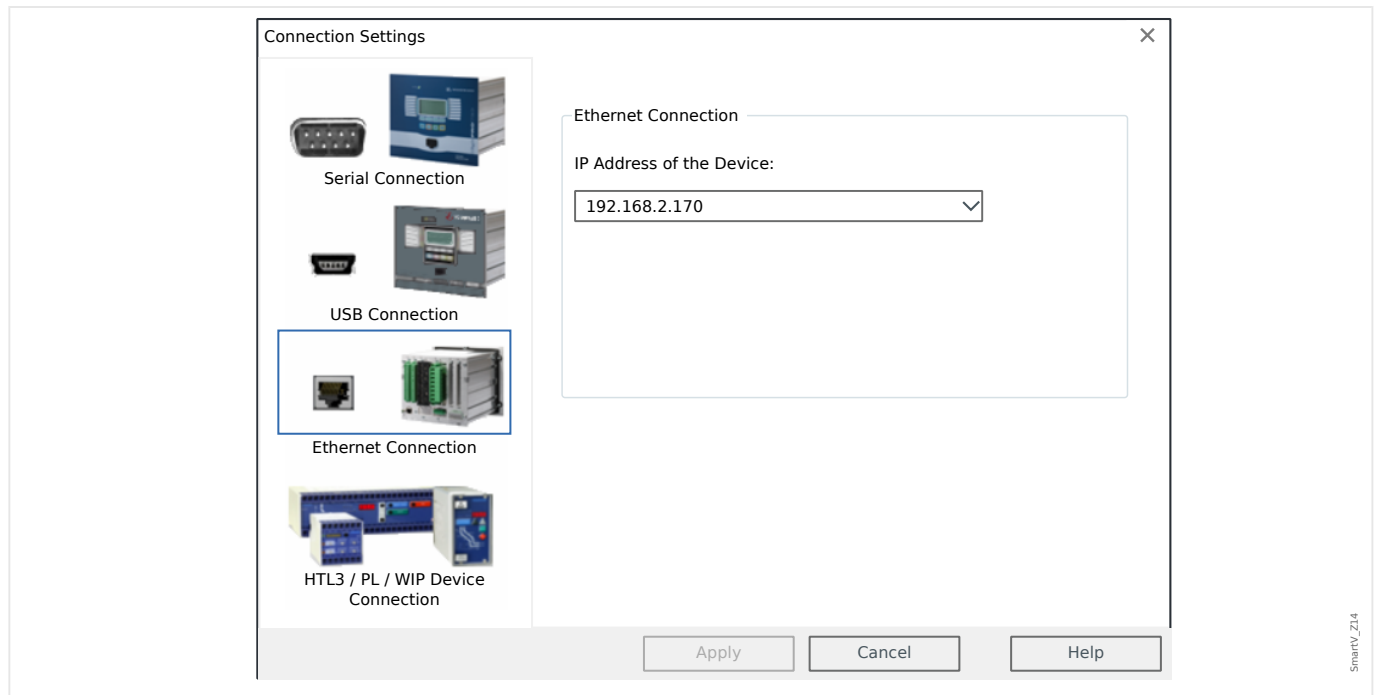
Connection Settings

Serial Connection

USB Connection

Ethernet Connection

HTL3 / PL / WIP Device Connection

Ethernet Connection

IP Address of the Device:

192.168.2.170

Apply

Cancel

Help

SmartV_Z14